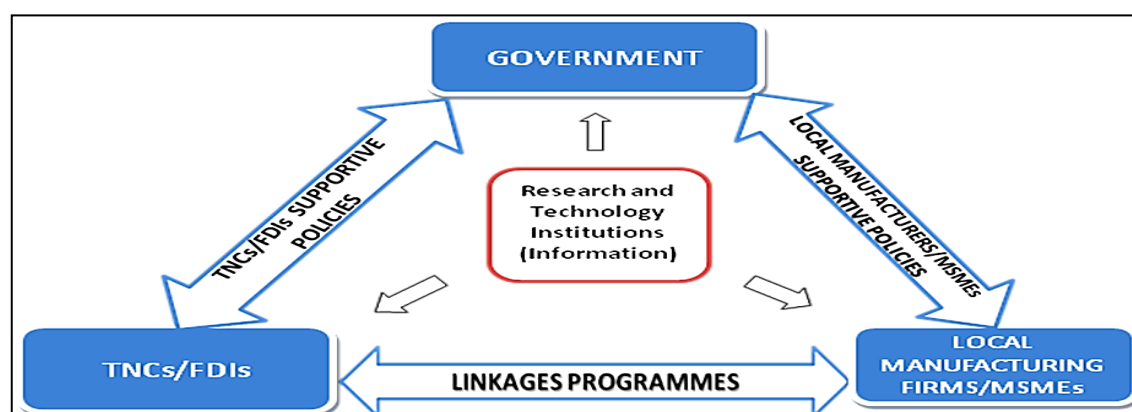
GOVERNMENT

TNCs/FDIs SUPPORTIVE POLICIES

Research and Technology Institutions (Information)

LOCAL MANUFACTURERS/MSMEs SUPPORTIVE POLICIES

TNCs/FDIs

LINKAGES PROGRAMMES

LOCAL MANUFACTURING FIRMS/MSMEs